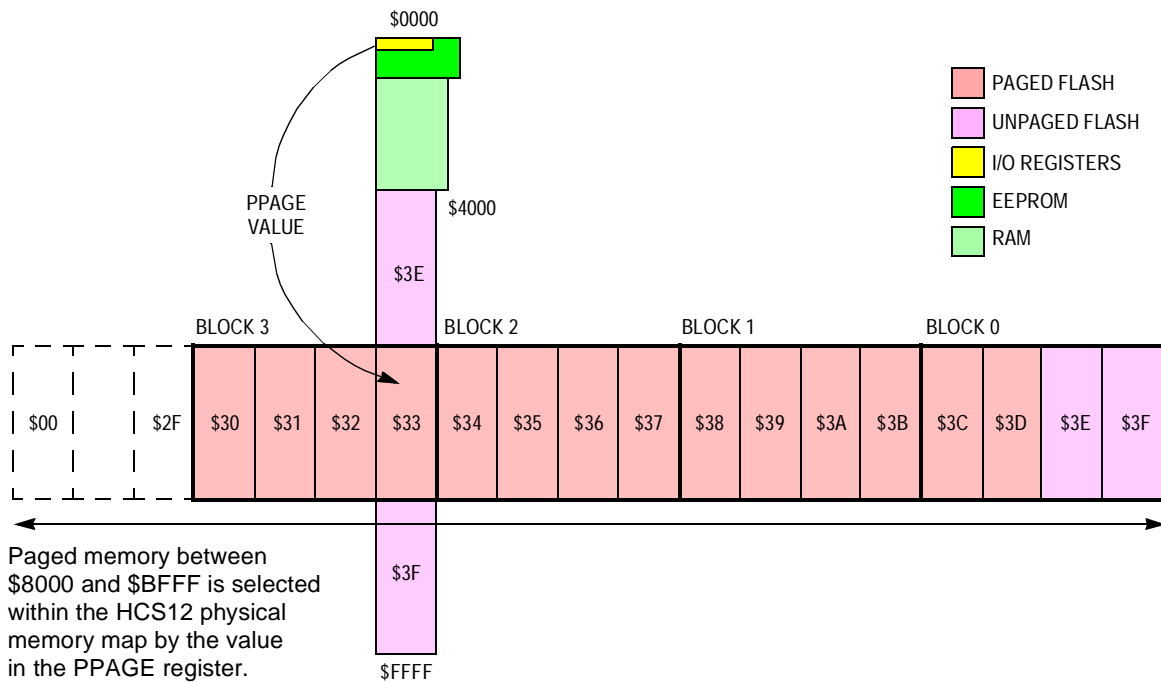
$0000

PAGED FLASH
UNPAGED FLASH
I/O REGISTERS
EEPROM
RAM

PPAGE VALUE

$4000

$3E

BLOCK 3
BLOCK 2
BLOCK 1
BLOCK 0

| $00 | | $2F | $30 | $31 | $32 | $33 | $34 | $35 | $36 | $37 | $38 | $39 | $3A | $3B | $3C | $3D | $3E | $3F |
|---|---|---|---|---|---|---|---|---|---|---|---|---|---|---|---|---|---|---|

$3F

Paged memory between $8000 and $BFFF is selected within the HCS12 physical memory map by the value in the PPAGE register.

$FFFF